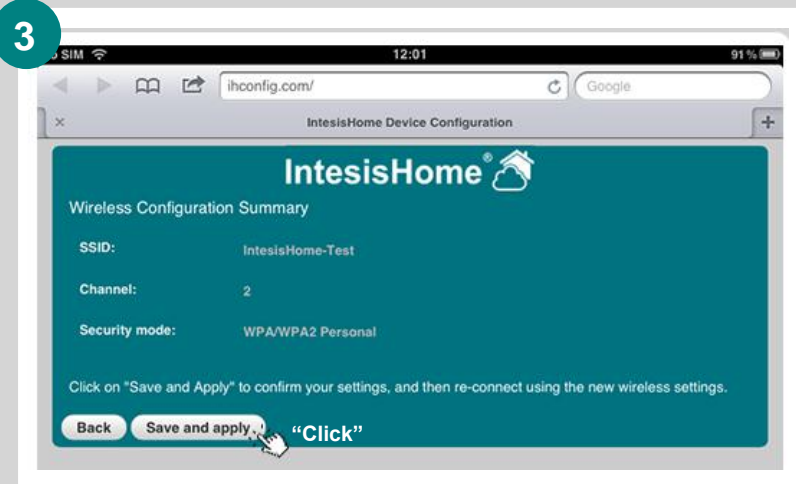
3

SIM

12:01

91 %

ihconfig.com/

Google

×

IntesisHome Device Configuration

+

IntesisHome®

Wireless Configuration Summary

| | |
|---|---|
| SSID: | IntesisHome-Test |
| Channel: | 2 |
| Security mode: | WPA/WPA2 Personal |

Click on "Save and Apply" to confirm your settings, and then re-connect using the new wireless settings.

Back

Save and apply

"Click"